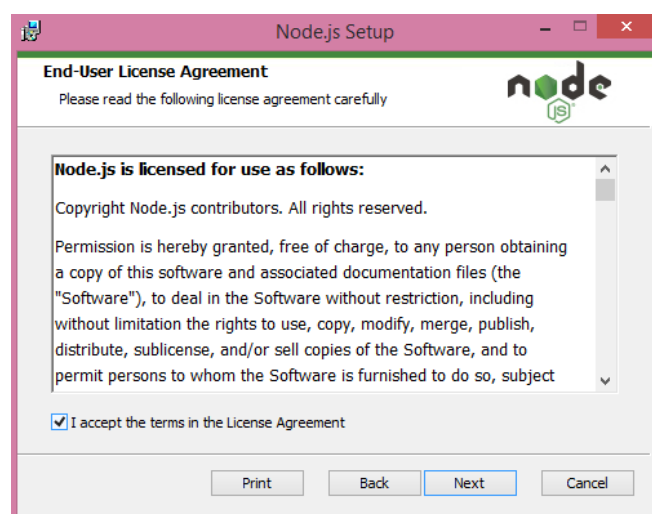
Node.js Setup

End-User License Agreement

Please read the following license agreement carefully

node JS

**Node.js is licensed for use as follows:**

Copyright Node.js contributors. All rights reserved.

Permission is hereby granted, free of charge, to any person obtaining a copy of this software and associated documentation files (the "Software"), to deal in the Software without restriction, including without limitation the rights to use, copy, modify, merge, publish, distribute, sublicense, and/or sell copies of the Software, and to permit persons to whom the Software is furnished to do so, subject

I accept the terms in the License Agreement

Print Back Next Cancel